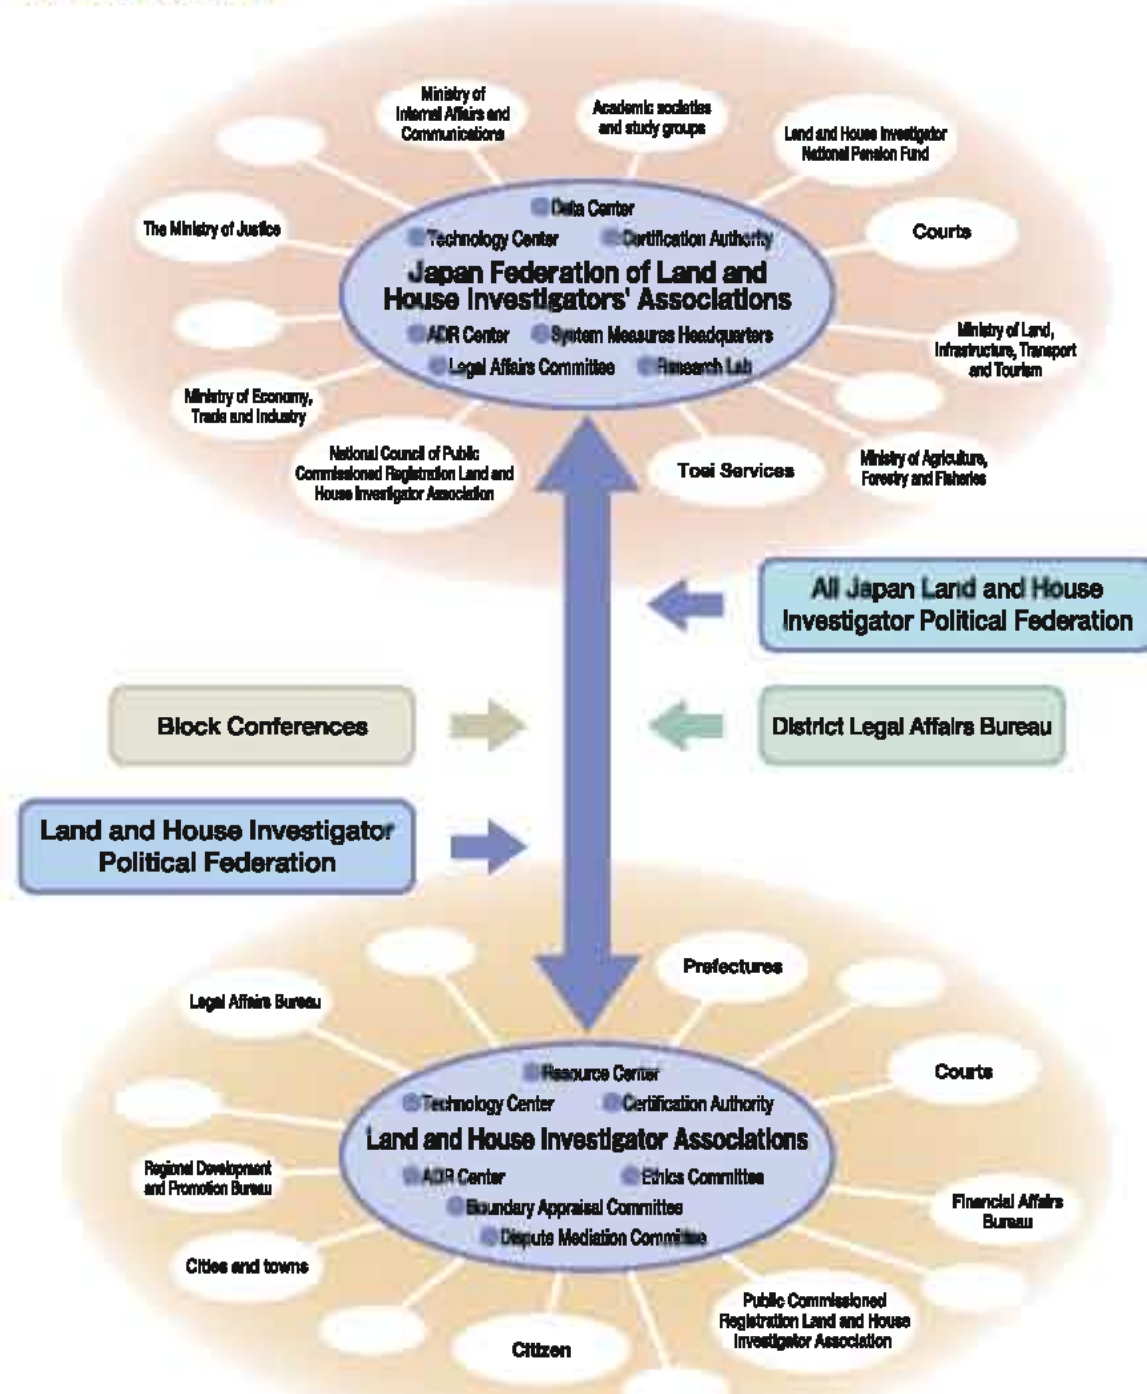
Ministry of Internal Affairs and Communications

Academic societies and study groups

Land and House Investigator National Pension Fund

The Ministry of Justice

Courts

Data Center
Technology Center
Certification Authority

Japan Federation of Land and House Investigators' Associations

ADR Center
System Measures Headquarters
Legal Affairs Committee
Research Lab

Ministry of Land, Infrastructure, Transport and Tourism

Ministry of Economy, Trade and Industry

National Council of Public Commissioned Registration Land and House Investigator Association

Toei Services

Ministry of Agriculture, Forestry and Fisheries

All Japan Land and House Investigator Political Federation

Block Conferences

District Legal Affairs Bureau

Land and House Investigator Political Federation

Prefectures

Legal Affairs Bureau

Courts

Resource Center
Technology Center
Certification Authority

Land and House Investigator Associations

ADR Center
Ethics Committee
Boundary Appraisal Committee
Dispute Mediation Committee

Regional Development and Promotion Bureau

Financial Affairs Bureau

Cities and towns

Public Commissioned Registration Land and House Investigator Association

Citizen